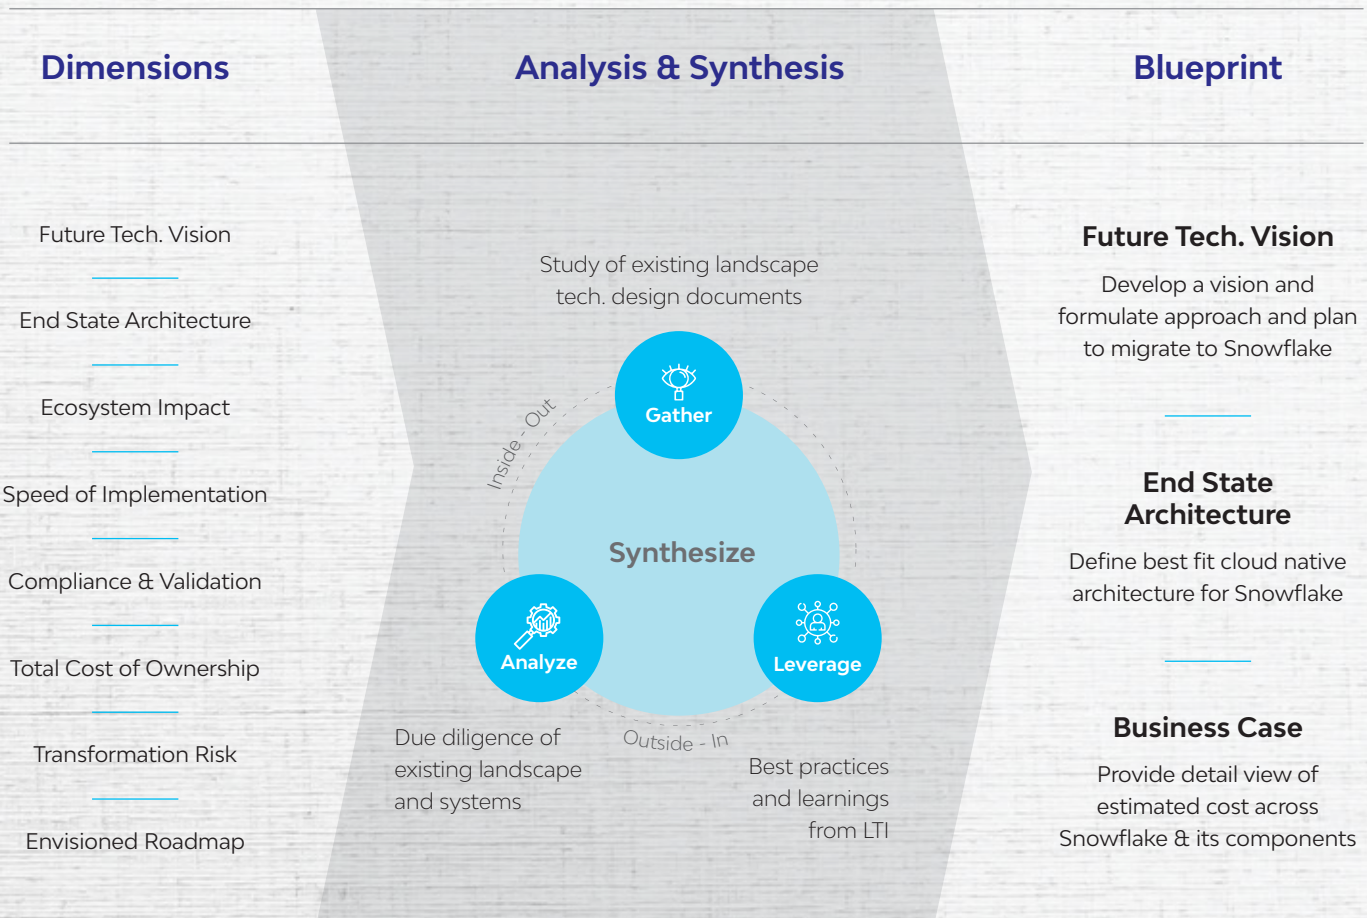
Dimensions

Future Tech. Vision

End State Architecture

Ecosystem Impact

Speed of Implementation

Compliance & Validation

Total Cost of Ownership

Transformation Risk

Envisioned Roadmap

Analysis & Synthesis

Study of existing landscape tech. design documents

Inside - Out

Gather

Synthesize

Analyze

Leverage

Outside - In

Due diligence of existing landscape and systems

Best practices and learnings from LTI

Blueprint

Future Tech. Vision

Develop a vision and formulate approach and plan to migrate to Snowflake

End State Architecture

Define best fit cloud native architecture for Snowflake

Business Case

Provide detail view of estimated cost across Snowflake & its components